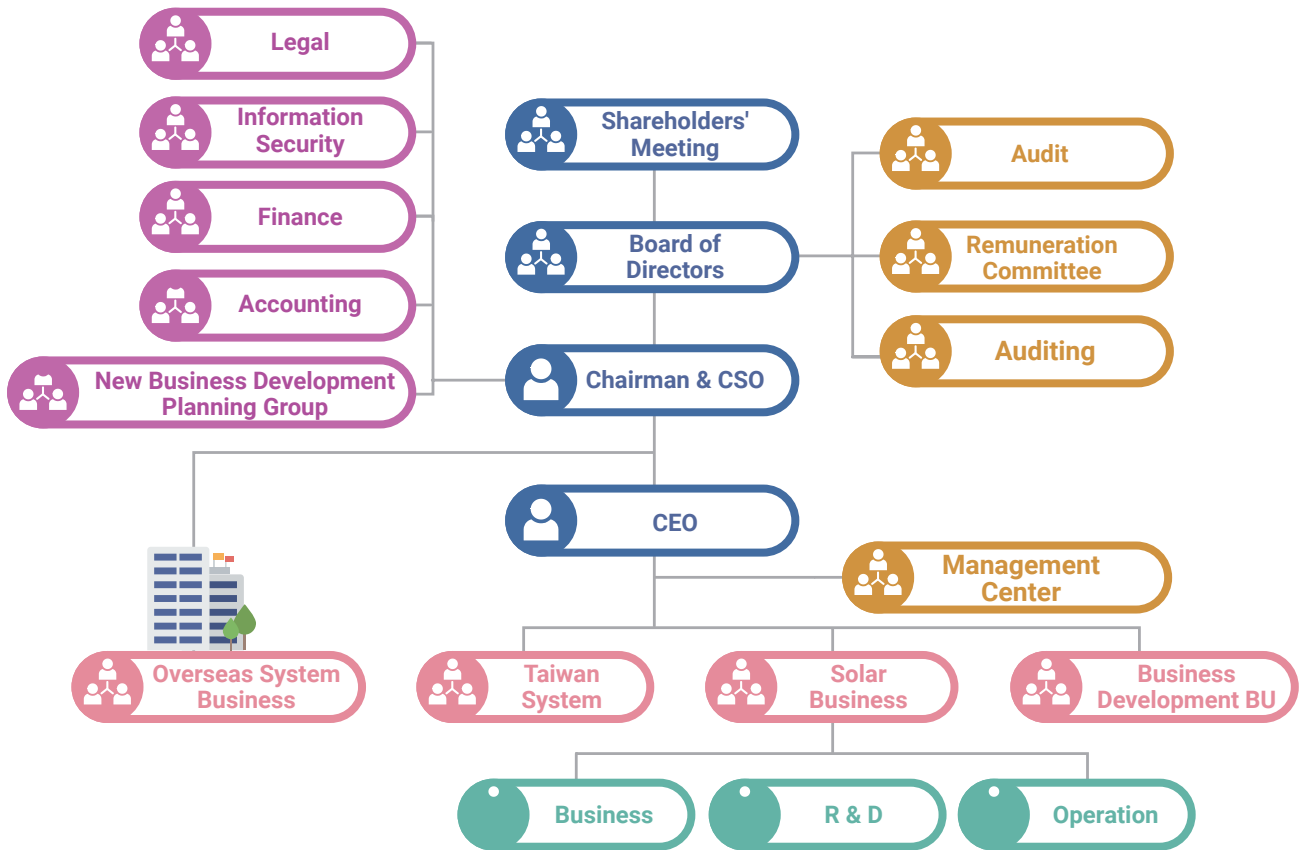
Legal

Information Security

Finance

Accounting

New Business Development Planning Group

Shareholders' Meeting

Board of Directors

Chairman & CSO

Audit

Remuneration Committee

Auditing

CEO

Management Center

Overseas System Business

Taiwan System

Solar Business

Business Development BU

Business

R & D

Operation